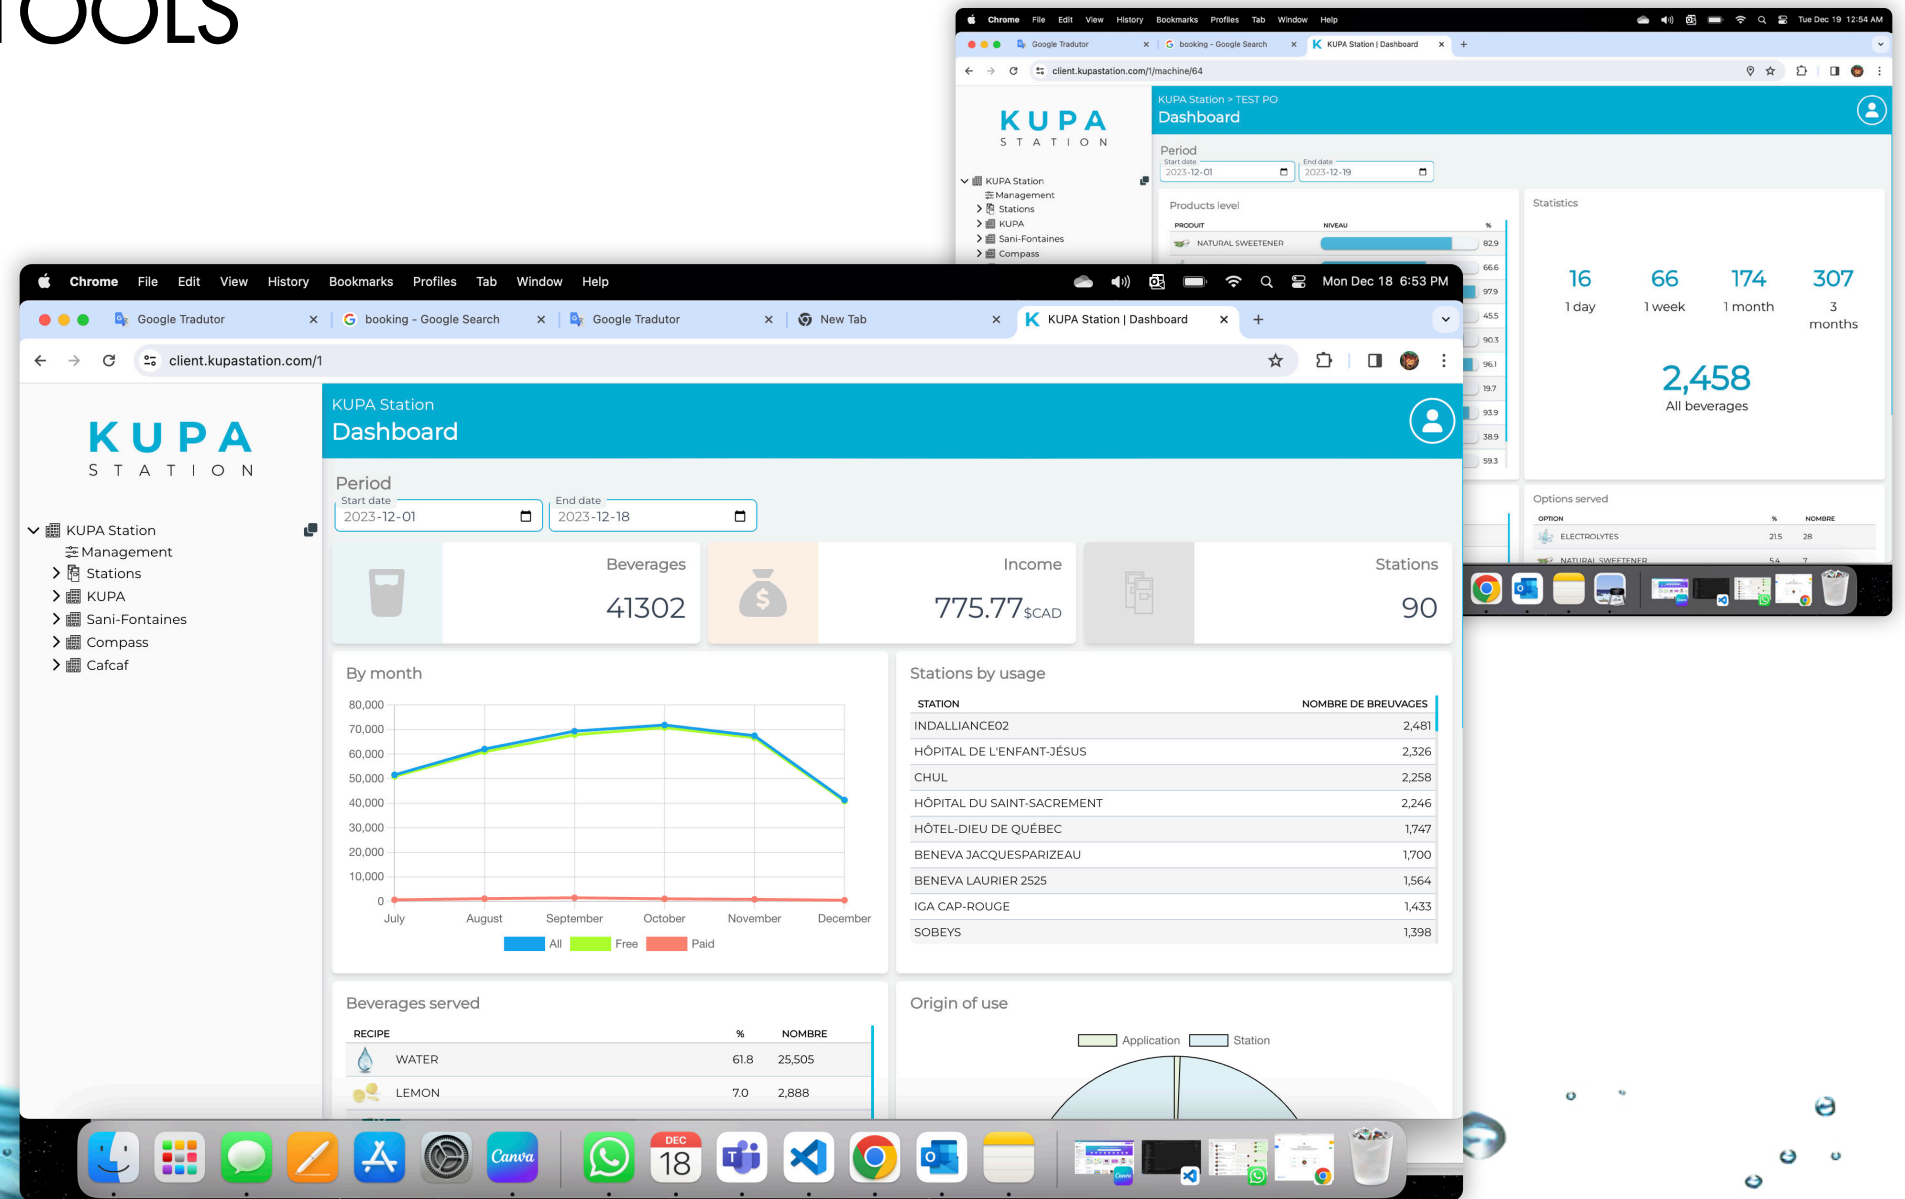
TOOLS

Chrome File Edit View History Bookmarks Profiles Tab Window Help Tue Dec 19 12:54 AM

Google Tradutor × booking - Google Search × KUPA Station | Dashboard × +

client.kupastation.com/1/machine/64

KUPA STATION

KUPA Station > TEST PO
Dashboard

Period
Start date 2023-12-01
End date 2023-12-19

KUPA Station
Management
Stations
KUPA
Sani-Fontaines
Compass

Products level

| PRODUIT | NIVEAU | % |
|---|---|---|
| NATURAL SWEETENER | | 82.9 |
| | | 66.6 |
| | | 97.9 |
| | | 45.5 |
| | | 90.3 |
| | | 96.1 |
| | | 19.7 |
| | | 93.9 |
| | | 38.9 |
| | | 59.3 |

Statistics

16 1 day
66 1 week
174 1 month
307 3 months

2,458
All beverages

Options served

| OPTION | % | NOMBRE |
|---|---|---|
| ELECTROLYTES | 21.5 | 28 |
| NATURAL SWEETENER | 5.4 | 7 |

Chrome File Edit View History Bookmarks Profiles Tab Window Help Mon Dec 18 6:53 PM

Google Tradutor × booking - Google Search × Google Tradutor × New Tab × KUPA Station | Dashboard × +

client.kupastation.com/1

KUPA STATION

KUPA Station
Management
Stations
KUPA
Sani-Fontaines
Compass
Cafcaf

KUPA Station
Dashboard

Period
Start date 2023-12-01
End date 2023-12-18

Beverages 41302
Income 775.77$CAD
Stations 90

By month

80,000
70,000
60,000
50,000
40,000
30,000
20,000
10,000
0
July August September October November December
All Free Paid

Stations by usage

| STATION | NOMBRE DE BREUVAGES |
|---|---|
| INDALLIANCE02 | 2,481 |
| HÔPITAL DE L'ENFANT-JÉSUS | 2,326 |
| CHUL | 2,258 |
| HÔPITAL DU SAINT-SACREMENT | 2,246 |
| HÔTEL-DIEU DE QUÉBEC | 1,747 |
| BENEVA JACQUESPARIZEAU | 1,700 |
| BENEVA LAURIER 2525 | 1,564 |
| IGA CAP-ROUGE | 1,433 |
| SOBEYS | 1,398 |

Beverages served

| RECIPE | % | NOMBRE |
|---|---|---|
| WATER | 61.8 | 25,505 |
| LEMON | 7.0 | 2,888 |

Origin of use

Application Station

DEC 18